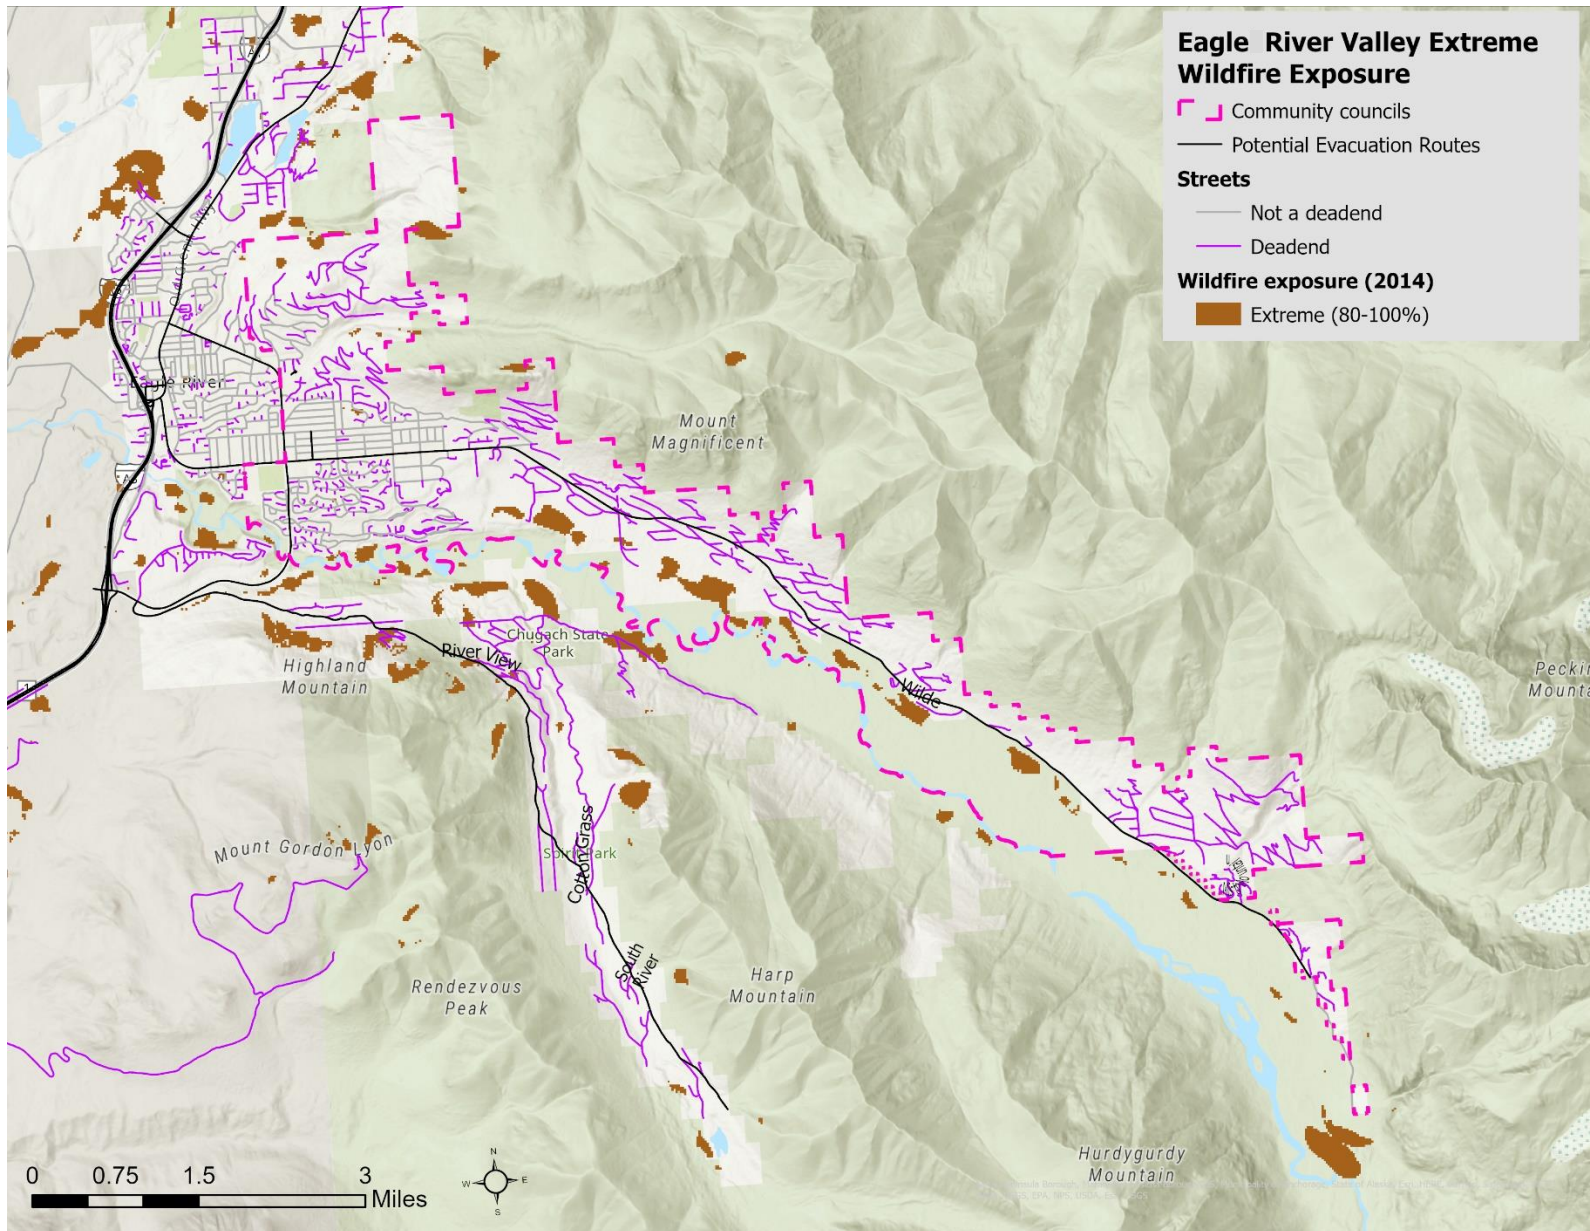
Eagle River Valley Extreme Wildfire Exposure
Community councils
Potential Evacuation Routes
Streets
Not a deadend
Deadend
Wildfire exposure (2014)
Extreme (80-100%)

Eagle River
Mount Magnificent
Chugach State Park
River View
Highland Mountain
Wilde
Peckin Mounta
Mount Gordon Lyon
Cotton Grass
State Park
South River
Rendezvous Peak
Harp Mountain
Hurdygurdy Mountain

N
E
S
W
0 0.75 1.5 3 Miles